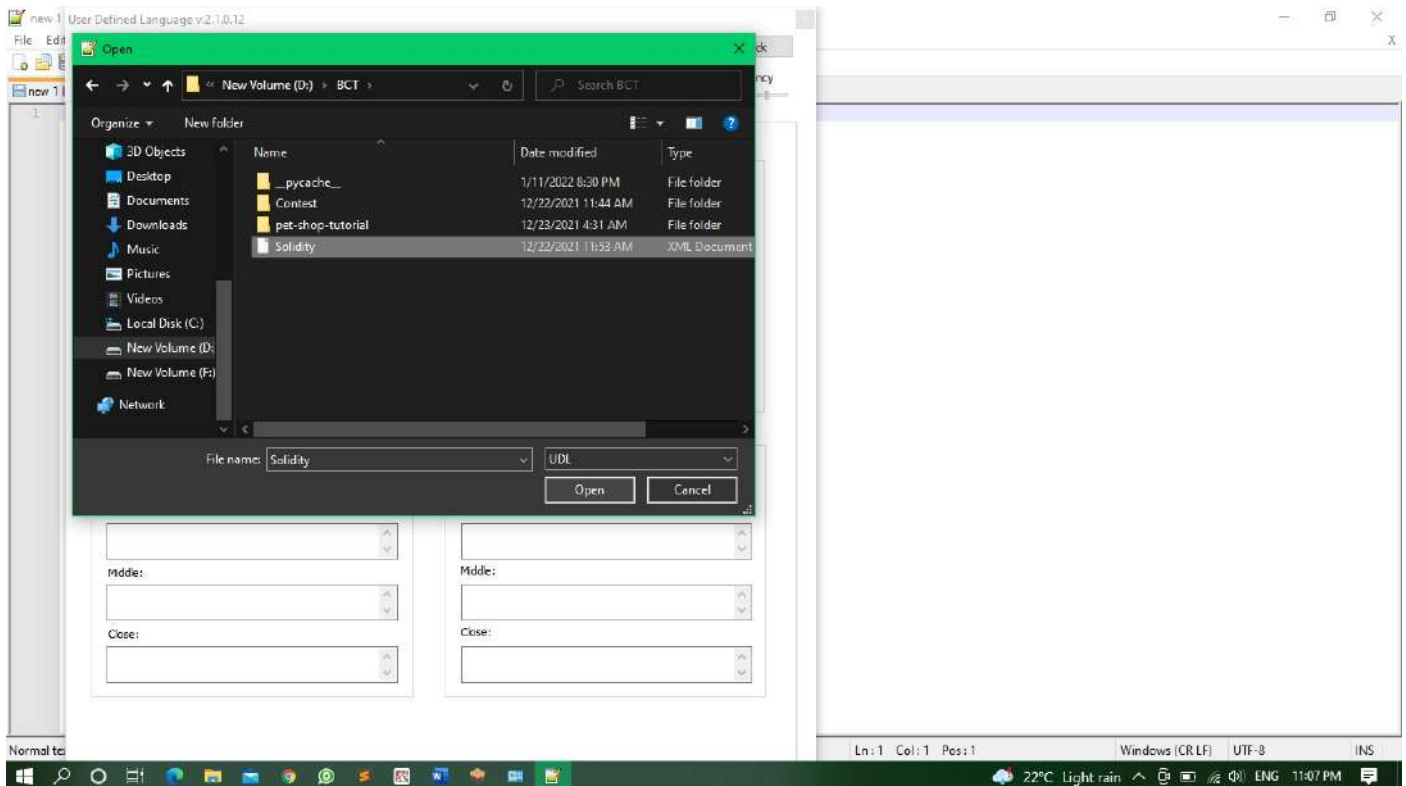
new 1 User Defined Language v.2.1.0.12

File Edit

new 1

1

Open

ck

ncy

« New Volume (D:) › BCT ›

Search BCT

Organize ▾ New folder

3D Objects
Desktop
Documents
Downloads
Music
Pictures
Videos
Local Disk (C:)
New Volume (D:
New Volume (F:)
Network

| Name | Date modified | Type |
|---|---|---|
| __pycache__ | 1/11/2022 8:30 PM | File folder |
| Contest | 12/22/2021 11:44 AM | File folder |
| pet-shop-tutorial | 12/23/2021 4:31 AM | File folder |
| Solidity | 12/22/2021 11:53 AM | XML Document |

File name: Solidity

UDL

Open Cancel

Middle:

Close:

Middle:

Close:

Normal te

Ln : 1 Col : 1 Pos : 1

Windows (CR LF) UTF-8 INS

22°C Light rain ENG 11:07 PM